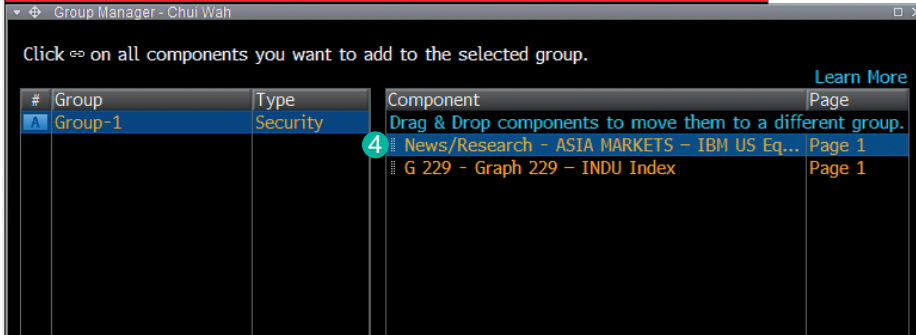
Group Manager - Chui Wah

Click ⇔ on all components you want to add to the selected group.

Learn More

| # | Group | Type |
|---|---|---|
| A | Group-1 | Security |

| Component | Page |
|---|---|
| Drag & Drop components to move them to a different group. | |
| 4 News/Research - ASIA MARKETS - IBM US Eq... | Page 1 |
| G 229 - Graph 229 - INDU Index | Page 1 |